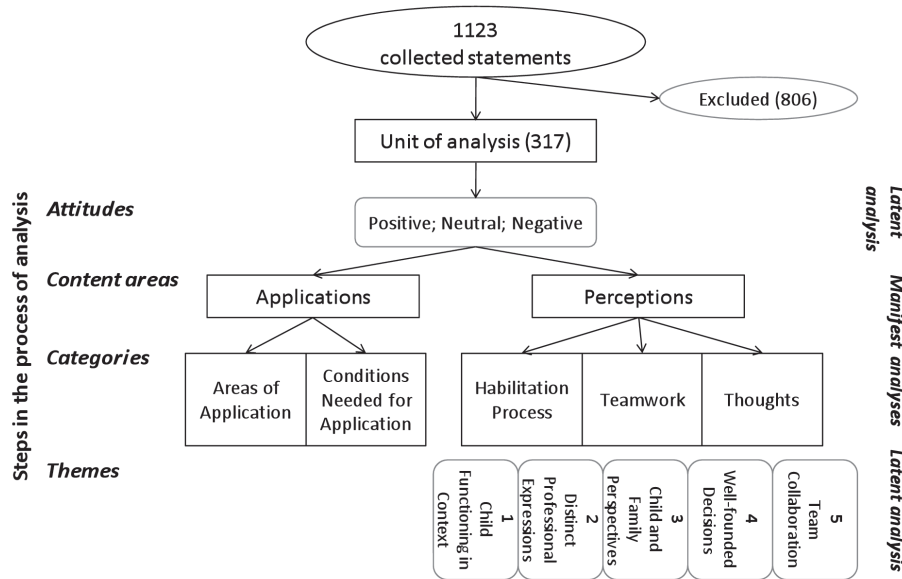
1123
collected statements

Excluded (806)

Unit of analysis (317)

Steps in the process of analysis

Attitudes

Positive; Neutral; Negative

Content areas

Applications

Perceptions

Categories

Areas of Application

Conditions Needed for Application

Habilitation Process

Teamwork

Thoughts

Themes

1 Child Functioning in Context

2 Distinct Professional Expressions

3 Child and Family Perspectives

4 Well-founded Decisions

5 Team Collaboration

Latent analysis

Manifest analyses

Latent analysis